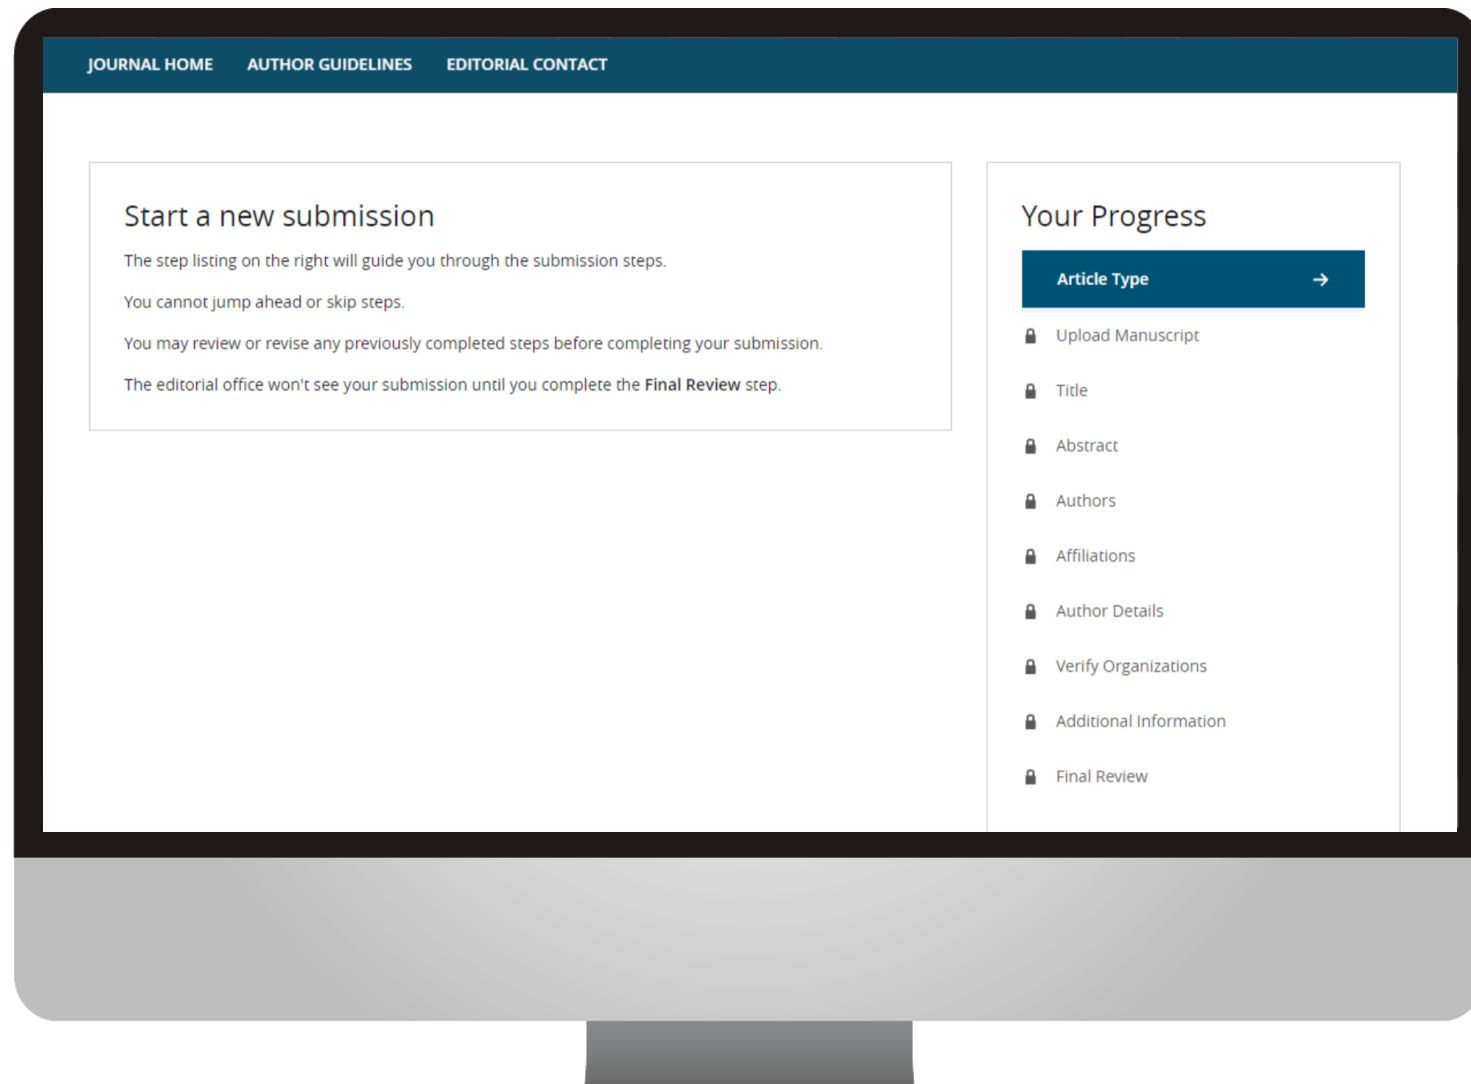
JOURNAL HOME AUTHOR GUIDELINES EDITORIAL CONTACT

Start a new submission

The step listing on the right will guide you through the submission steps.

You cannot jump ahead or skip steps.

You may review or revise any previously completed steps before completing your submission.

The editorial office won't see your submission until you complete the Final Review step.

Your Progress

Article Type

Upload Manuscript

Title

Abstract

Authors

Affiliations

Author Details

Verify Organizations

Additional Information

Final Review